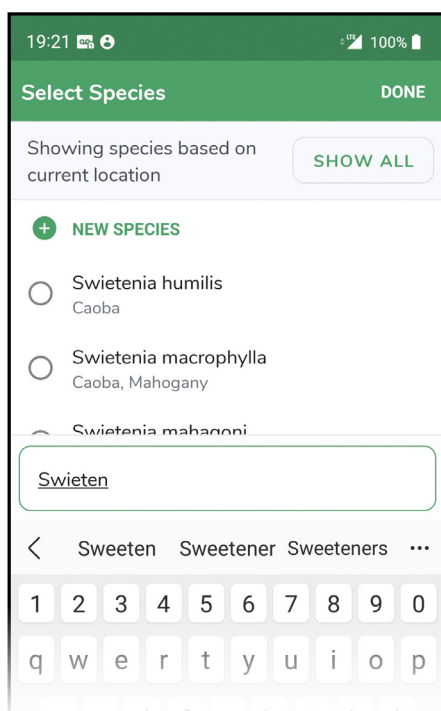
19:21 100%

Select Species DONE

Showing species based on current location SHOW ALL

NEW SPECIES

Swietenia humilis
Caoba

Swietenia macrophylla
Caoba, Mahogany

Swietenia mahagoni

Swieten

< Sweeten Sweetener Sweeteners ···

1 2 3 4 5 6 7 8 9 0
q w e r t y u i o p